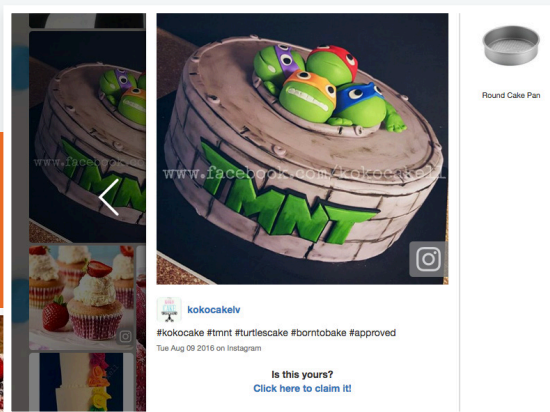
www.facebook.com/kokocakelv

TMNT

www.facebook.com/kokocakel

kokocakelv

#kokocake #tmnt #turtlescake #borntobake #approved

Tue Aug 09 2016 on Instagram

Is this yours?

Click here to claim it!

Round Cake Pan